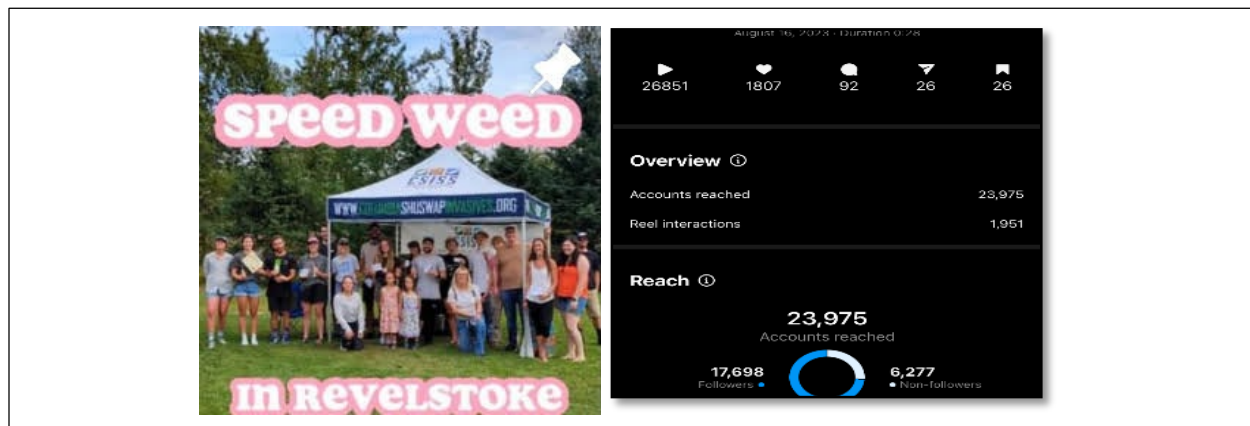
Speed Weed

CSISS

WWW.COLUMBIASHUSWAPINVASIVES.ORG

In Revelstoke

August 16, 2023 · Duration 0:28

26851 1807 92 26 26

Overview

Accounts reached 23,975

Reel interactions 1,951

Reach

23,975
Accounts reached

17,698
Followers

6,277
Non-followers